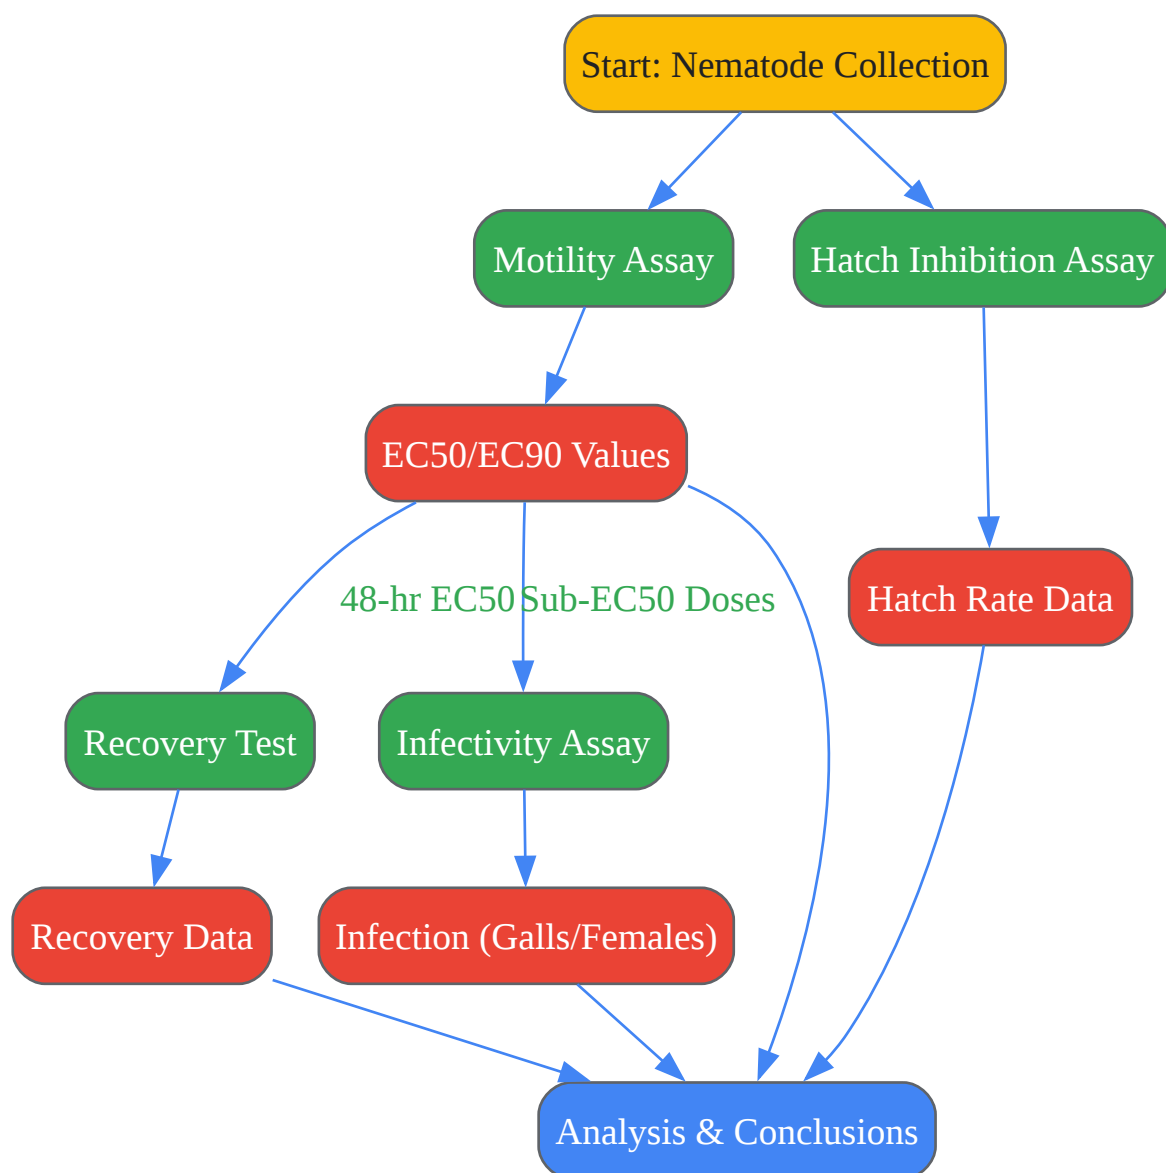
Start: Nematode Collection

Motility Assay

Hatch Inhibition Assay

EC50/EC90 Values

Hatch Rate Data

48-hr EC50

Sub-EC50 Doses

Recovery Test

Infectivity Assay

Recovery Data

Infection (Galls/Females)

Analysis & Conclusions